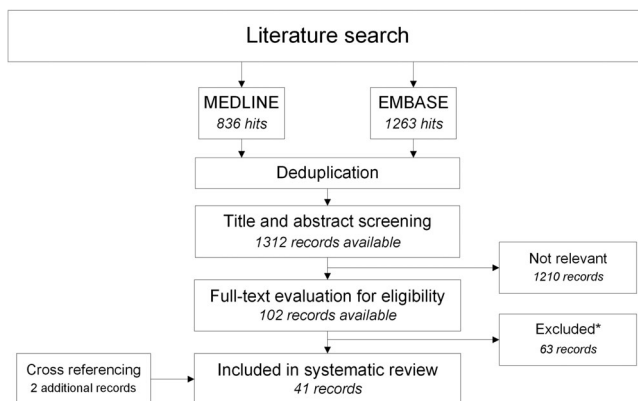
Literature search

MEDLINE
836 hits

EMBASE
1263 hits

Deduplication

Title and abstract screening
1312 records available

Not relevant
1210 records

Full-text evaluation for eligibility
102 records available

Excluded*
63 records

Cross referencing
2 additional records

Included in systematic review
41 records